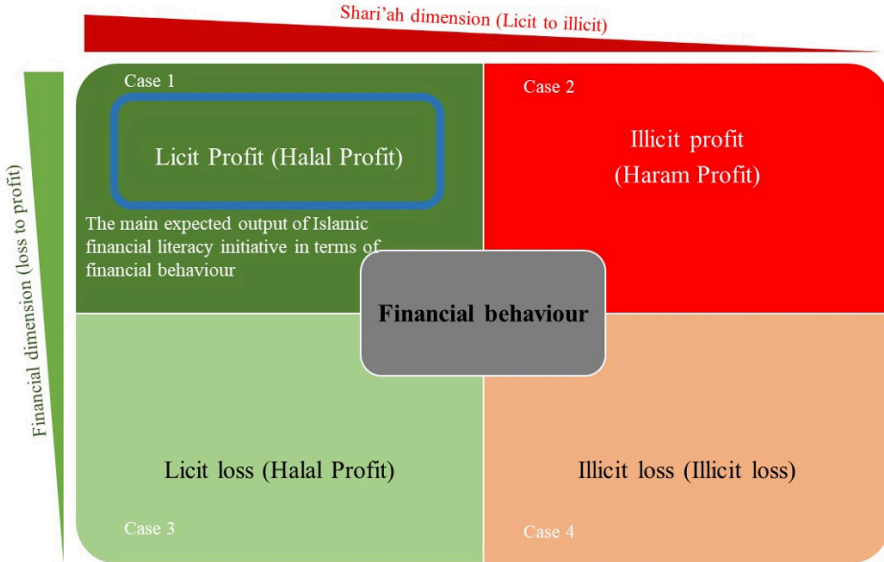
Shari'ah dimension (Licit to illicit)

Financial dimension (loss to profit)

Case 1

Licit Profit (Halal Profit)

The main expected output of Islamic financial literacy initiative in terms of financial behaviour

Case 2

Illicit profit (Haram Profit)

Financial behaviour

Licit loss (Halal Profit)

Case 3

Illicit loss (Illicit loss)

Case 4